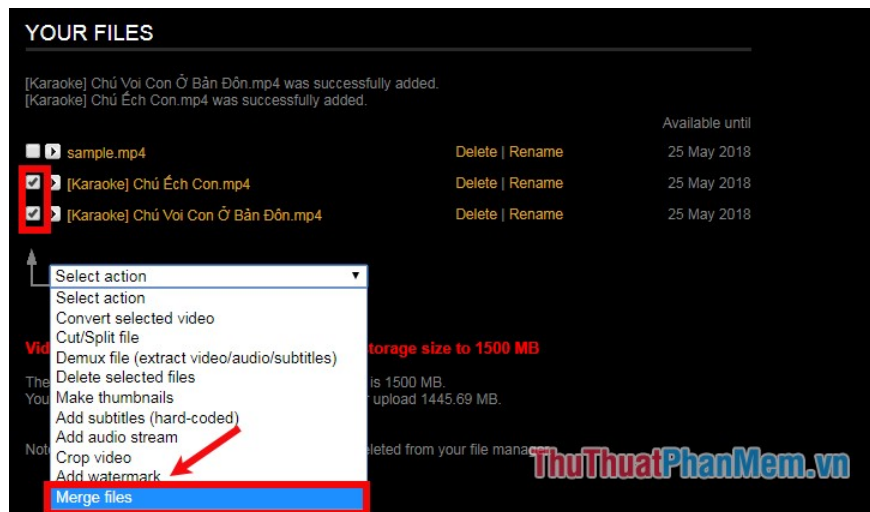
YOUR FILES

[Karaoke] Chú Voi Con Ở Bản Đôn.mp4 was successfully added.
[Karaoke] Chú Ếch Con.mp4 was successfully added.

| | | Available until |
|---|---|---|
| sample.mp4 | Delete \| Rename | 25 May 2018 |
| [Karaoke] Chú Ếch Con.mp4 | Delete \| Rename | 25 May 2018 |
| [Karaoke] Chú Voi Con Ở Bản Đôn.mp4 | Delete \| Rename | 25 May 2018 |

Select action
Select action
Convert selected video
Cut/Split file
Demux file (extract video/audio/subtitles)
Delete selected files
Make thumbnails
Add subtitles (hard-coded)
Add audio stream
Crop video
Add watermark
Merge files

Vid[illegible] torage size to 1500 MB

The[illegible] is 1500 MB.
You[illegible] r upload 1445.69 MB.

Not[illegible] eleted from your file manag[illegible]

ThuThuatPhanMem.vn